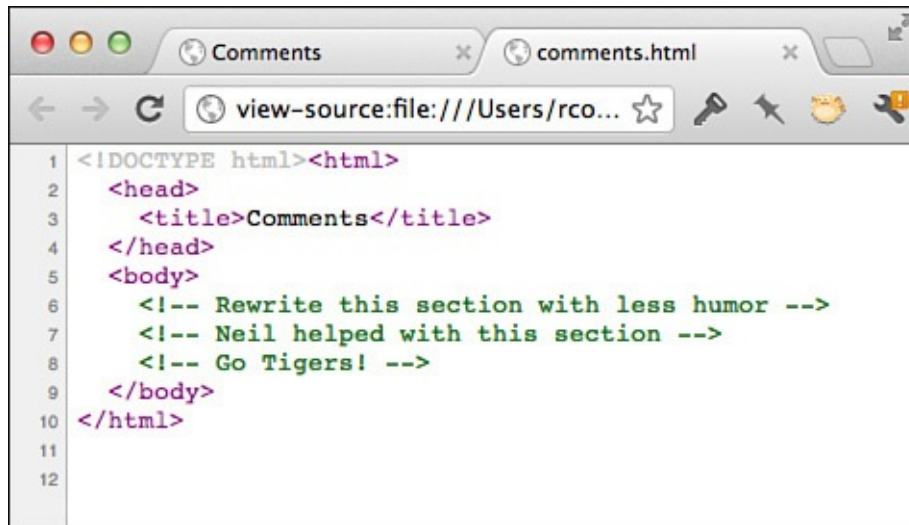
Comments × comments.html ×

view-source:file:///Users/rco...

1 <!DOCTYPE html><html>
2 <head>
3 <title>Comments</title>
4 </head>
5 <body>
6 <!-- Rewrite this section with less humor -->
7 <!-- Neil helped with this section -->
8 <!-- Go Tigers! -->
9 </body>
10 </html>
11
12